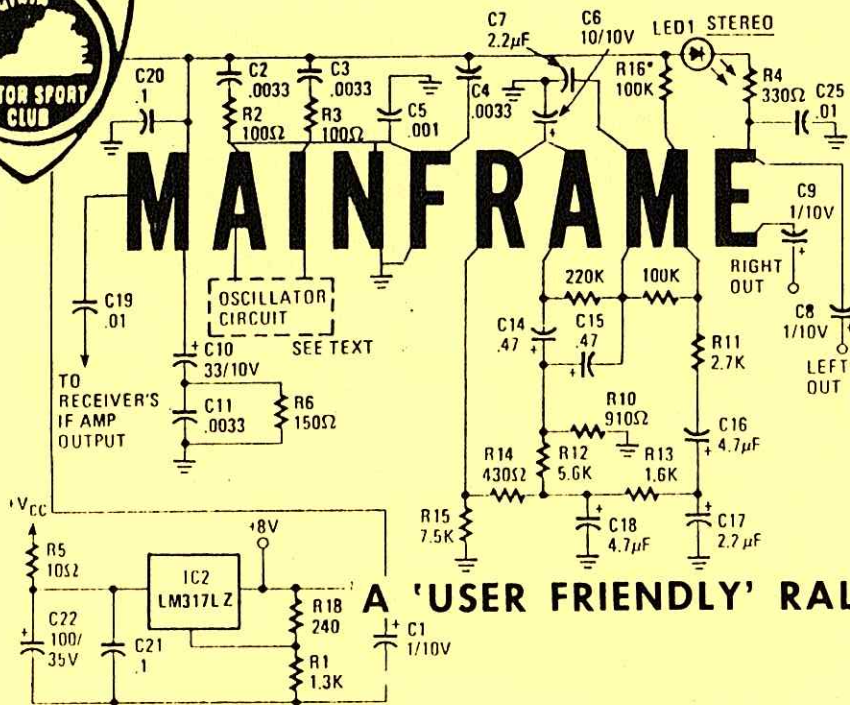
TOR SPORT CLUB

MAINFRAME

C20 .1

C2 .0033

C3 .0033

R2 100Ω

R3 100Ω

C5 .001

C4 .0033

C7 2.2μF

C6 10/10V

LED1 STEREO

R16* 100K

R4 330Ω

C25 .01

C9 1/10V

RIGHT OUT

C8 1/10V

LEFT OUT

C19 .01

TO RECEIVER'S IF AMP OUTPUT

OSCILLATOR CIRCUIT

SEE TEXT

C10 33/10V

C11 .0033

R6 150Ω

220K

100K

C14 .47

C15 .47

R11 2.7K

R10 910Ω

C16 4.7μF

R14 430Ω

R12 5.6K

R13 1.6K

R15 7.5K

C18 4.7μF

C17 2.2μF

+V$_{CC}$

R5 10Ω

+8V

IC2 LM317LZ

R18 240

C1 1/10V

C22 100/35V

C21 .1

R1 1.3K

A 'USER FRIENDLY' RAL